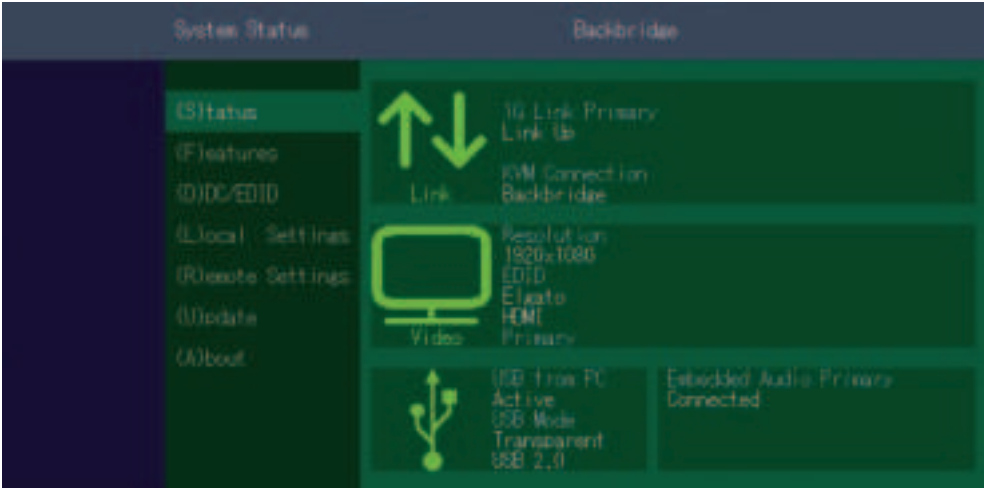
System Status

Backbridge

(S)tatus

(F)eatures

(D)DC/EDID

(L)ocal Settings

(R)emote Settings

(U)pdate

(A)bout

1G Link Primary
Link Up

KVM Connection
Backbridge

Link

Resolution
1920x1080
EDID
Elgato
HDMI
Primary

Video

USB from PC
Active
USB Mode
Transparent
USB 2.0

Embedded Audio Primary
Connected